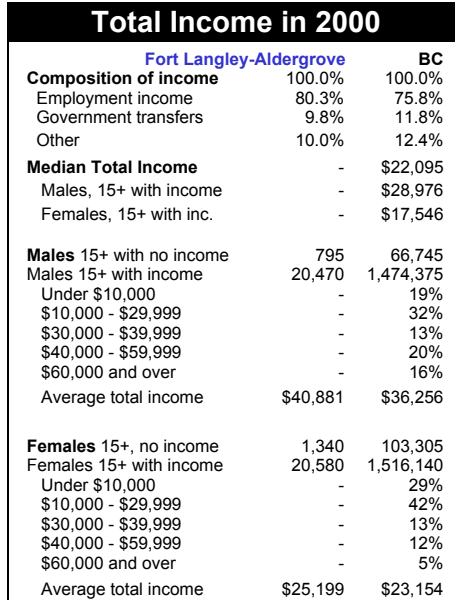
Total Income in 2000

| | Fort Langley-Aldergrove | BC |
|---|---|---|
| **Composition of income** | 100.0% | 100.0% |
| Employment income | 80.3% | 75.8% |
| Government transfers | 9.8% | 11.8% |
| Other | 10.0% | 12.4% |
| **Median Total Income** | - | \$22,095 |
| Males, 15+ with income | - | \$28,976 |
| Females, 15+ with inc. | - | \$17,546 |
| **Males** 15+ with no income | 795 | 66,745 |
| Males 15+ with income | 20,470 | 1,474,375 |
| Under \$10,000 | - | 19% |
| \$10,000 - \$29,999 | - | 32% |
| \$30,000 - \$39,999 | - | 13% |
| \$40,000 - \$59,999 | - | 20% |
| \$60,000 and over | - | 16% |
| Average total income | \$40,881 | \$36,256 |
| **Females** 15+, no income | 1,340 | 103,305 |
| Females 15+ with income | 20,580 | 1,516,140 |
| Under \$10,000 | - | 29% |
| \$10,000 - \$29,999 | - | 42% |
| \$30,000 - \$39,999 | - | 13% |
| \$40,000 - \$59,999 | - | 12% |
| \$60,000 and over | - | 5% |
| Average total income | \$25,199 | \$23,154 |